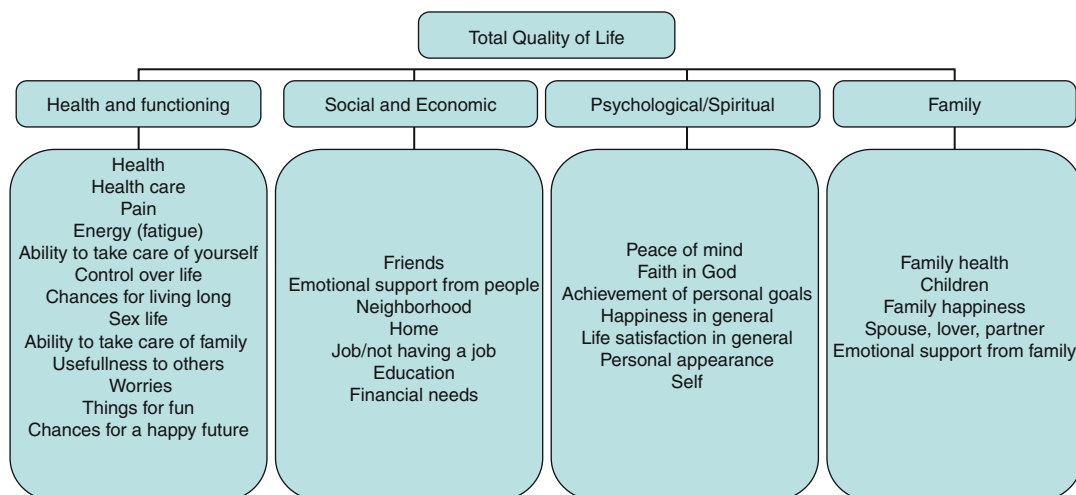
Total Quality of Life

Health and functioning

Health
Health care
Pain
Energy (fatigue)
Ability to take care of yourself
Control over life
Chances for living long
Sex life
Ability to take care of family
Usefullness to others
Worries
Things for fun
Chances for a happy future

Social and Economic

Friends
Emotional support from people
Neighborhood
Home
Job/not having a job
Education
Financial needs

Psychological/Spiritual

Peace of mind
Faith in God
Achievement of personal goals
Happiness in general
Life satisfaction in general
Personal appearance
Self

Family

Family health
Children
Family happiness
Spouse, lover, partner
Emotional support from family